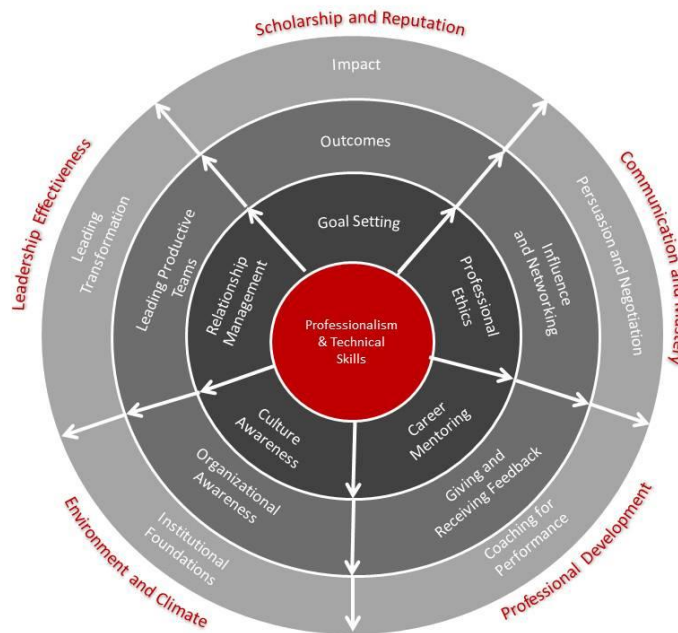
Scholarship and Reputation

Impact

Outcomes

Goal Setting

Leadership Effectiveness

Leading Transformation

Leading Productive Teams

Relationship Management

Professionalism & Technical Skills

Professional Ethics

Influence and Networking

Persuasion and Negotiation

Communication and Mastery

Culture Awareness

Career Mentoring

Organizational Awareness

Giving and Receiving Feedback

Institutional Foundations

Coaching for Performance

Environment and Climate

Professional Development